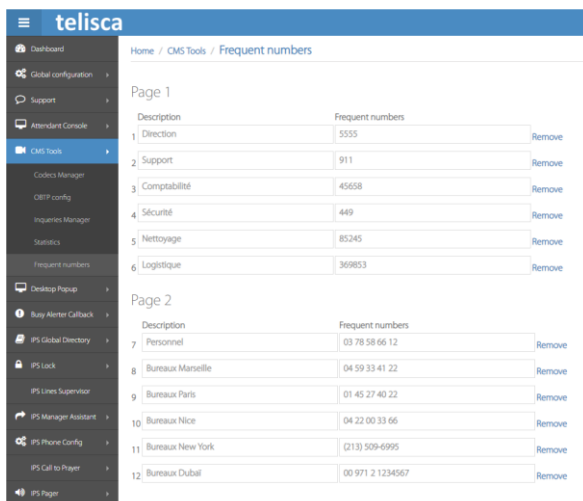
telisca

Dashboard
Global configuration
Support
Attendant Console
CMS Tools
Codecs Manager
OBTP config
Inqueries Manager
Statistics
Frequent numbers
Desktop Popup
Busy Alerter Callback
IPS Global Directory
IPS Lock
IPS Lines Supervisor
IPS Manager Assistant
IPS Phone Config
IPS Call to Prayer
IPS Pager

Home / CMS Tools / Frequent numbers

Page 1

| | Description | Frequent numbers | |
|---|---|---|---|
| 1 | Direction | 5555 | Remove |
| 2 | Support | 911 | Remove |
| 3 | Comptabilité | 45658 | Remove |
| 4 | Sécurité | 449 | Remove |
| 5 | Nettoyage | 85245 | Remove |
| 6 | Logistique | 369853 | Remove |

Page 2

| | Description | Frequent numbers | |
|---|---|---|---|
| 7 | Personnel | 03 78 58 66 12 | Remove |
| 8 | Bureaux Marseille | 04 59 33 41 22 | Remove |
| 9 | Bureaux Paris | 01 45 27 40 22 | Remove |
| 10 | Bureaux Nice | 04 22 00 33 66 | Remove |
| 11 | Bureaux New York | (213) 509-6995 | Remove |
| 12 | Bureaux Dubaï | 00 971 2 1234567 | Remove |